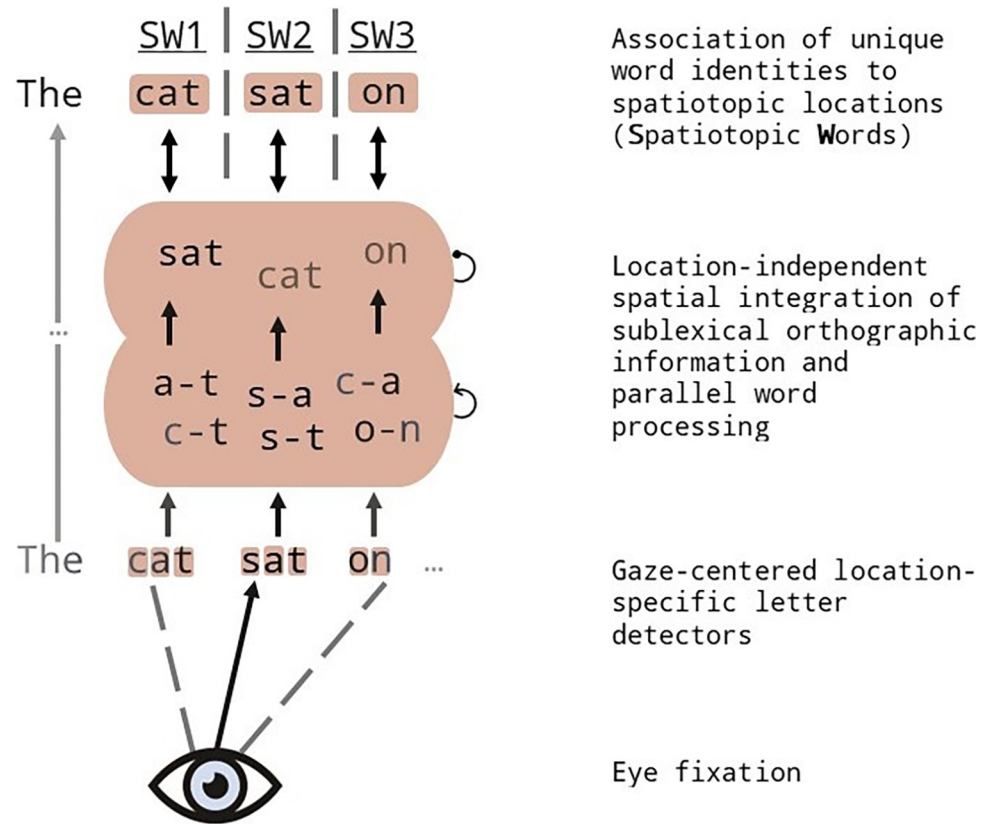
SW1 SW2 SW3

The cat sat on

Association of unique word identities to spatiotopic locations (Spatiotopic Words)

sat cat on

...

a-t c-t s-a s-t c-a o-n

Location-independent spatial integration of sublexical orthographic information and parallel word processing

The cat sat on ...

Gaze-centered location-specific letter detectors

Eye fixation